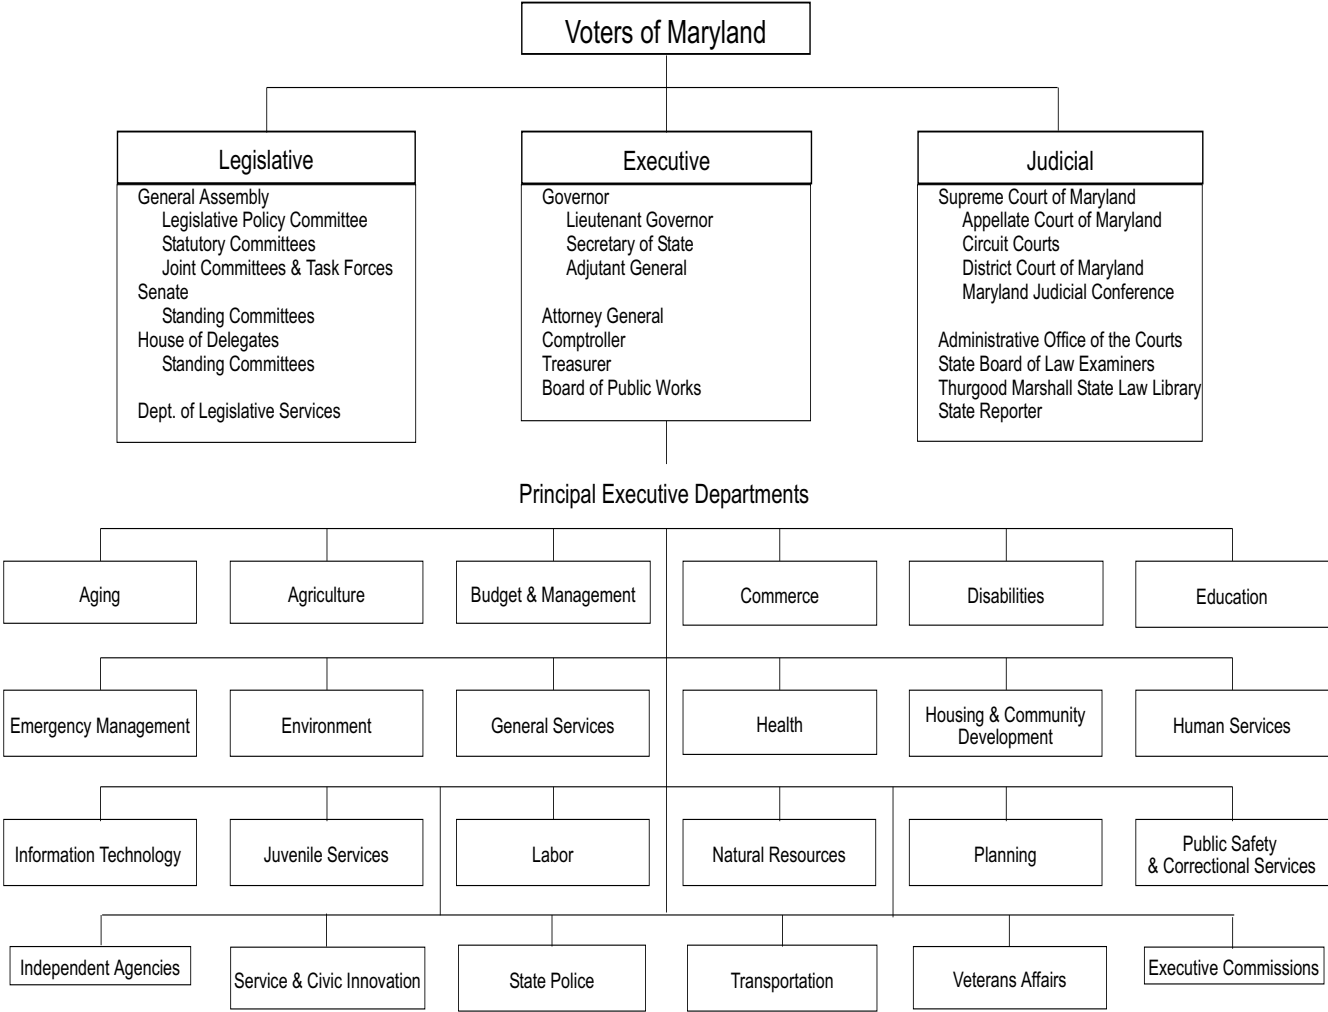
Voters of Maryland

Legislative

General Assembly
Legislative Policy Committee
Statutory Committees
Joint Committees & Task Forces
Senate
Standing Committees
House of Delegates
Standing Committees

Dept. of Legislative Services

Executive

Governor
Lieutenant Governor
Secretary of State
Adjutant General

Attorney General
Comptroller
Treasurer
Board of Public Works

Judicial

Supreme Court of Maryland
Appellate Court of Maryland
Circuit Courts
District Court of Maryland
Maryland Judicial Conference

Administrative Office of the Courts
State Board of Law Examiners
Thurgood Marshall State Law Library
State Reporter

Principal Executive Departments

Aging

Agriculture

Budget & Management

Commerce

Disabilities

Education

Emergency Management

Environment

General Services

Health

Housing & Community Development

Human Services

Information Technology

Juvenile Services

Labor

Natural Resources

Planning

Public Safety & Correctional Services

Independent Agencies

Service & Civic Innovation

State Police

Transportation

Veterans Affairs

Executive Commissions